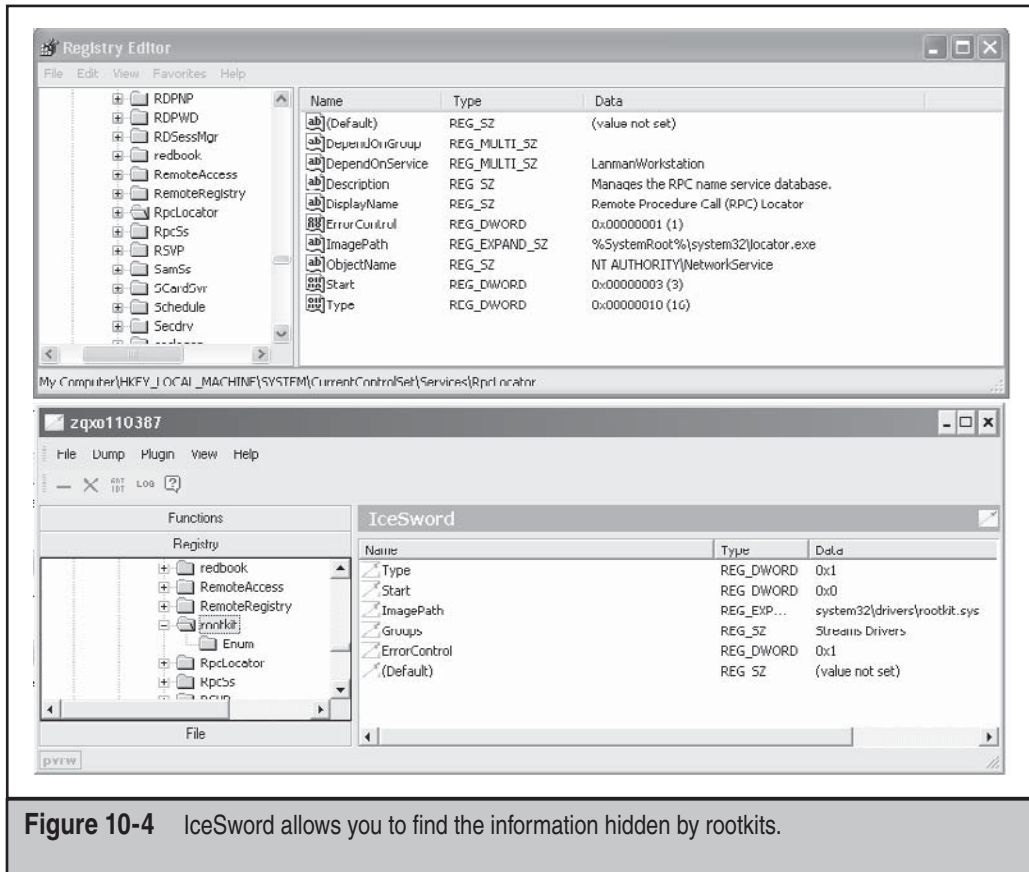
Registry Editor

File Edit View Favorites Help

RDPNP
RDPWD
RDSessMgr
redbook
RemoteAccess
RemoteRegistry
RpcLocator
RpcSs
RSVP
SamSs
SCardSvr
Schedule
Secdrv
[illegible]

| Name | Type | Data |
|---|---|---|
| (Default) | REG_SZ | (value not set) |
| DependOnGroup | REG_MULTI_SZ | |
| DependOnService | REG_MULTI_SZ | LanmanWorkstation |
| Description | REG_SZ | Manages the RPC name service database. |
| DisplayName | REG_SZ | Remote Procedure Call (RPC) Locator |
| ErrorControl | REG_DWORD | 0x00000001 (1) |
| ImagePath | REG_EXPAND_SZ | %SystemRoot%\system32\locator.exe |
| ObjectName | REG_SZ | NT AUTHORITY\NetworkService |
| Start | REG_DWORD | 0x00000003 (3) |
| Type | REG_DWORD | 0x00000010 (16) |

My Computer\HKEY_LOCAL_MACHINE\SYSTEM\CurrentControlSet\Services\RpcLocator

zqxo110387

File Dump Plugin View Help

LOG

Functions

Registry

redbook
RemoteAccess
RemoteRegistry
rootkit
Enum
RpcLocator
RpcSs
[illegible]

File

IceSword

| Name | Type | Data |
|---|---|---|
| Type | REG_DWORD | 0x1 |
| Start | REG_DWORD | 0x0 |
| ImagePath | REG_EXP... | system32\drivers\rootkit.sys |
| Groups | REG_SZ | Streams Drivers |
| ErrorControl | REG_DWORD | 0x1 |
| (Default) | REG_SZ | (value not set) |

pvrw

**Figure 10-4** IceSword allows you to find the information hidden by rootkits.